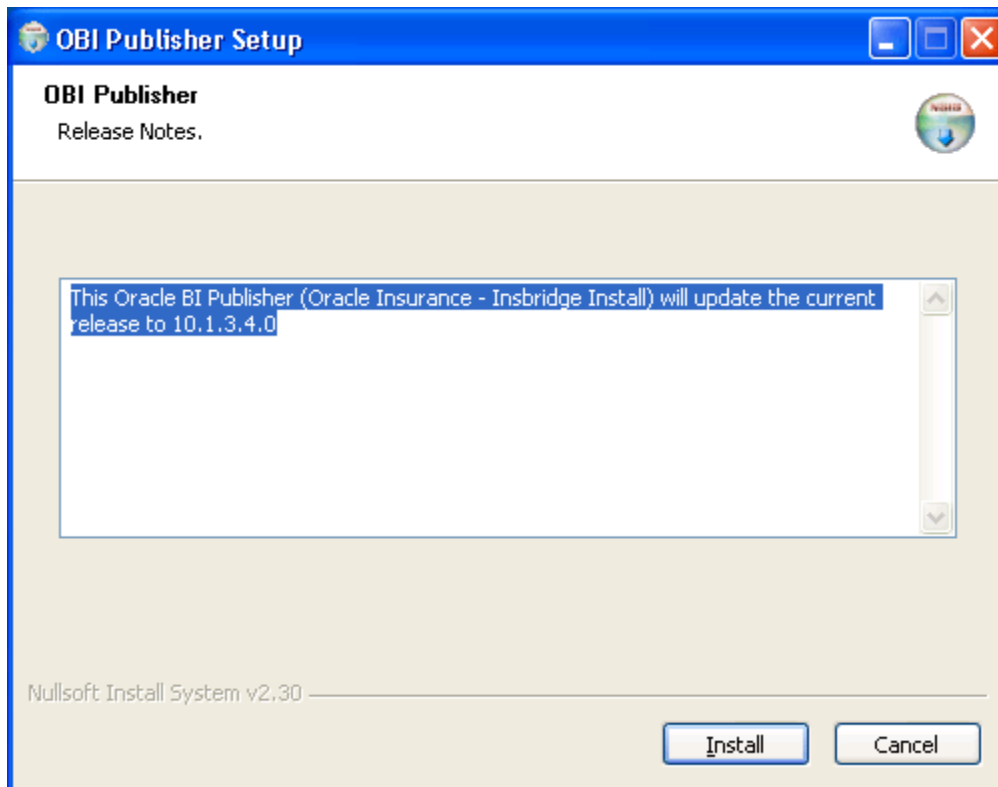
OBI Publisher Setup

OBI Publisher
Release Notes.

This Oracle BI Publisher (Oracle Insurance - Insbridge Install) will update the current release to 10.1.3.4.0

Nullsoft Install System v2.30

Install
Cancel